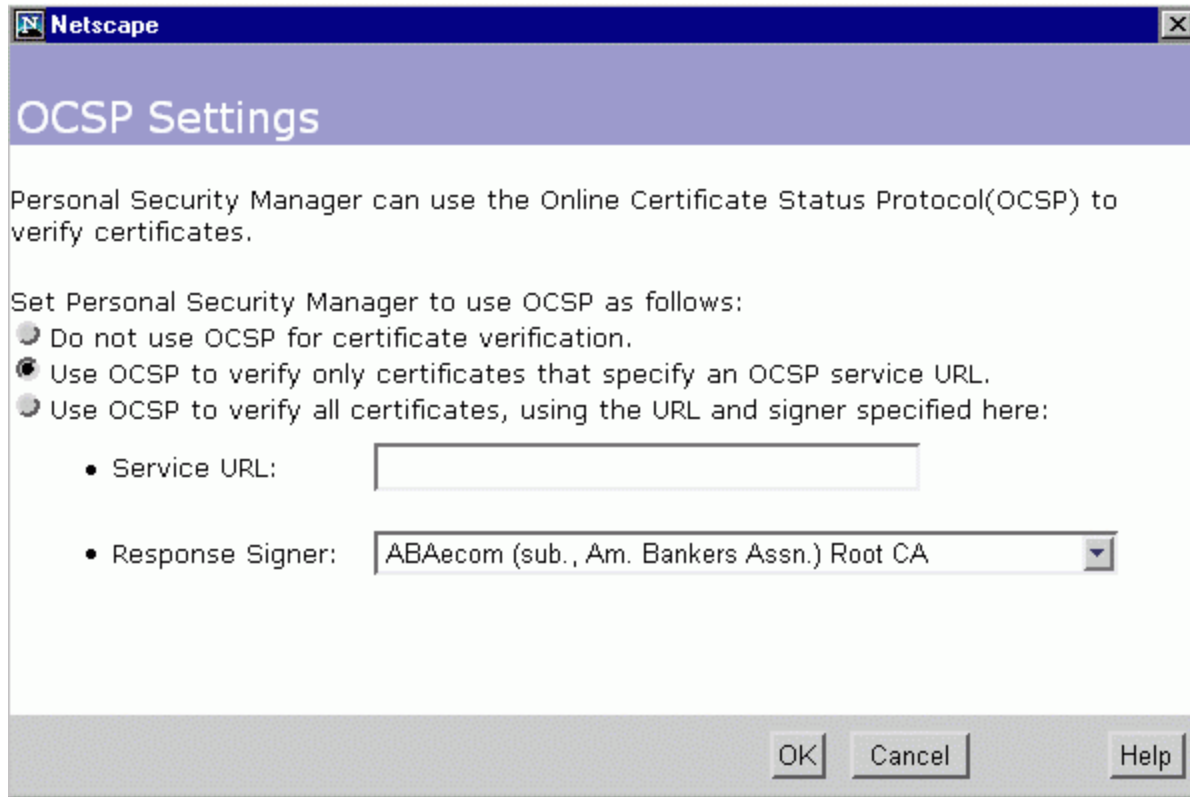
Netscape

OCSP Settings

Personal Security Manager can use the Online Certificate Status Protocol(OCSP) to verify certificates.

Set Personal Security Manager to use OCSP as follows:
Do not use OCSP for certificate verification.
Use OCSP to verify only certificates that specify an OCSP service URL.
Use OCSP to verify all certificates, using the URL and signer specified here:

• Service URL:

• Response Signer: ABAecom (sub., Am. Bankers Assn.) Root CA

OK Cancel Help